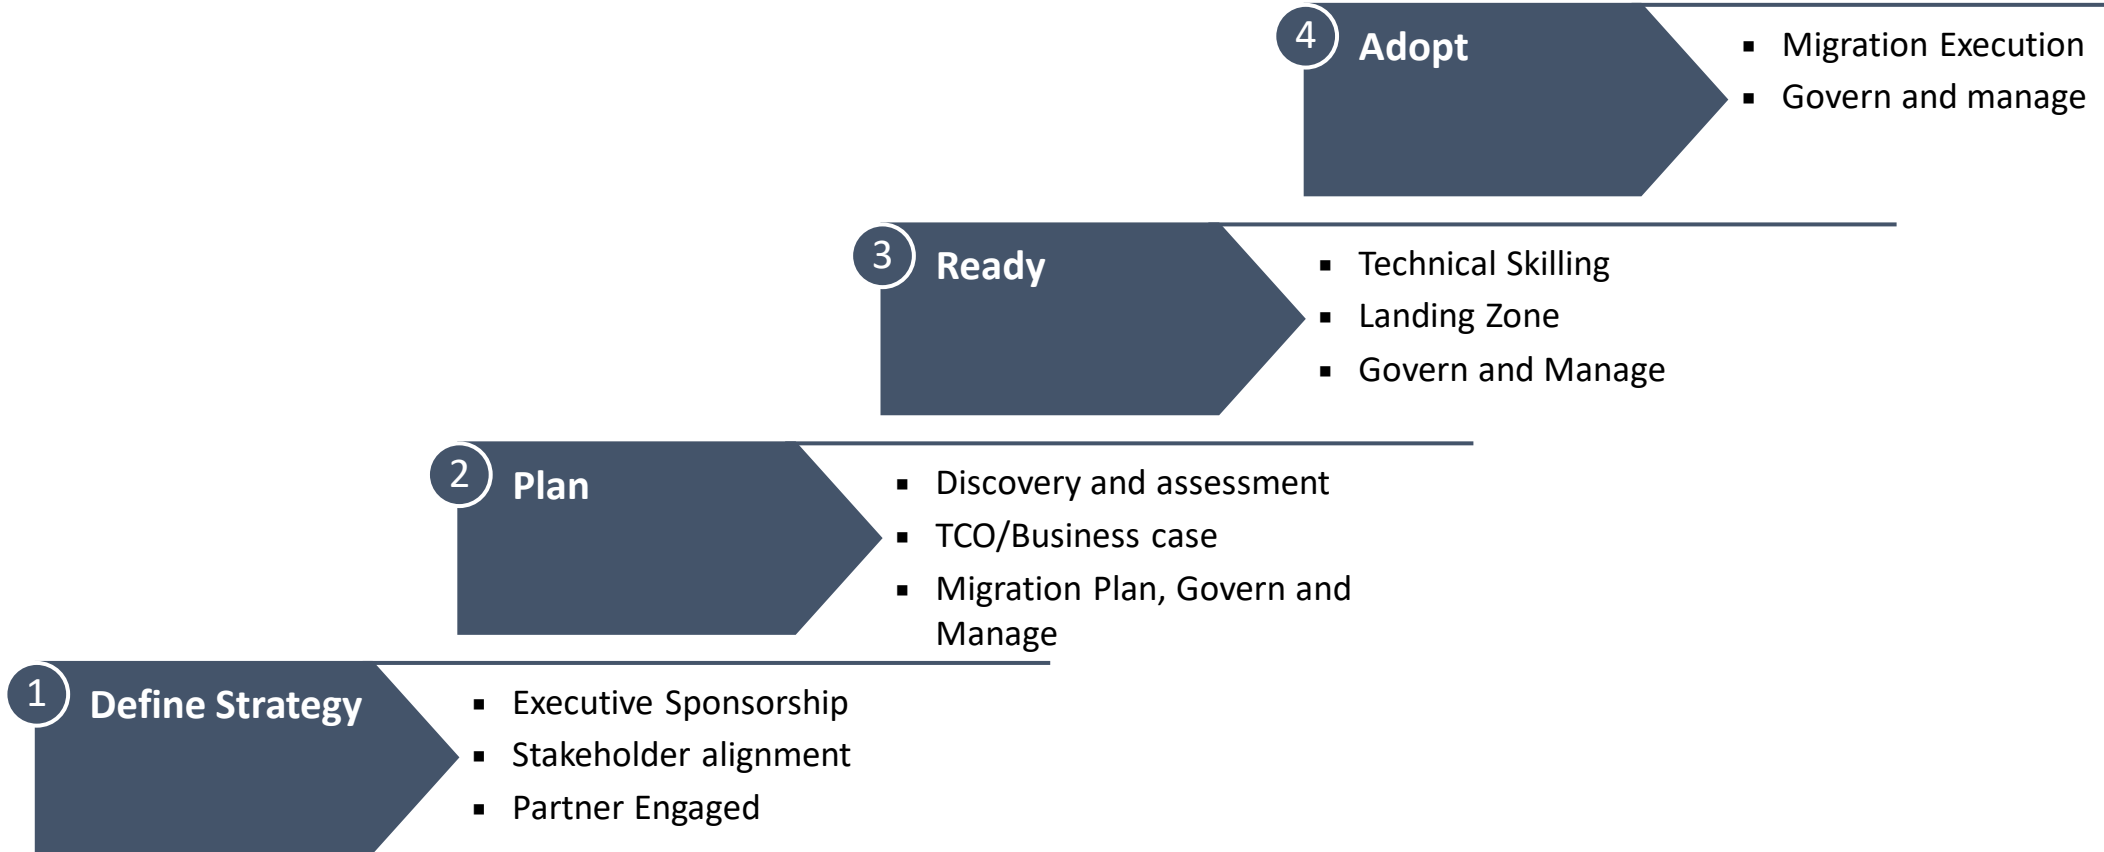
4 Adopt

- Migration Execution
- Govern and manage

3 Ready

- Technical Skilling
- Landing Zone
- Govern and Manage

2 Plan

- Discovery and assessment
- TCO/Business case
- Migration Plan, Govern and Manage

1 Define Strategy

- Executive Sponsorship
- Stakeholder alignment
- Partner Engaged